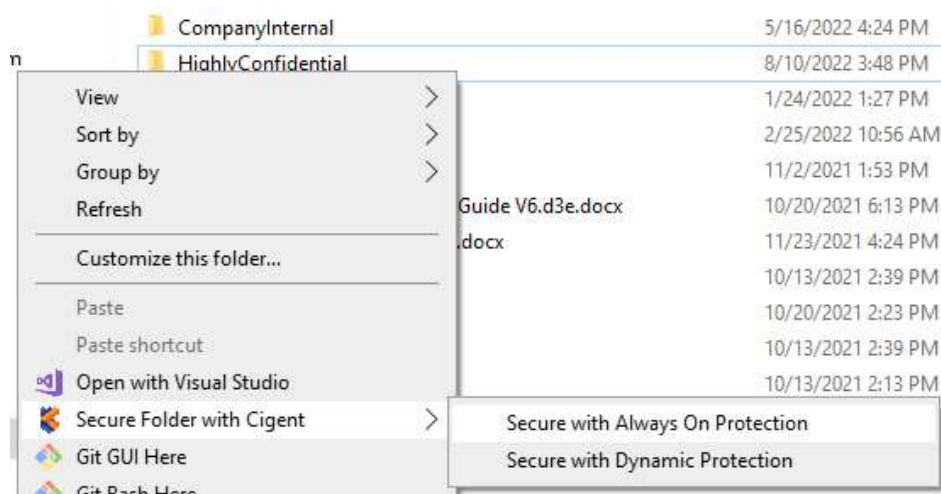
CompanyInternal	5/16/2022 4:24 PM
n
HighlyConfidential	8/10/2022 3:48 PM
View
1/24/2022 1:27 PM
Sort by
2/25/2022 10:56 AM
Group by
11/2/2021 1:53 PM
Refresh
Guide V6.d3e.docx	10/20/2021 6:13 PM
.docx	11/23/2021 4:24 PM
Customize this folder...
10/13/2021 2:39 PM
Paste
10/20/2021 2:23 PM
Paste shortcut
10/13/2021 2:39 PM
Open with Visual Studio
10/13/2021 2:13 PM
Secure Folder with Cigent
Secure with Always On Protection
Git GUI Here
Secure with Dynamic Protection
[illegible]